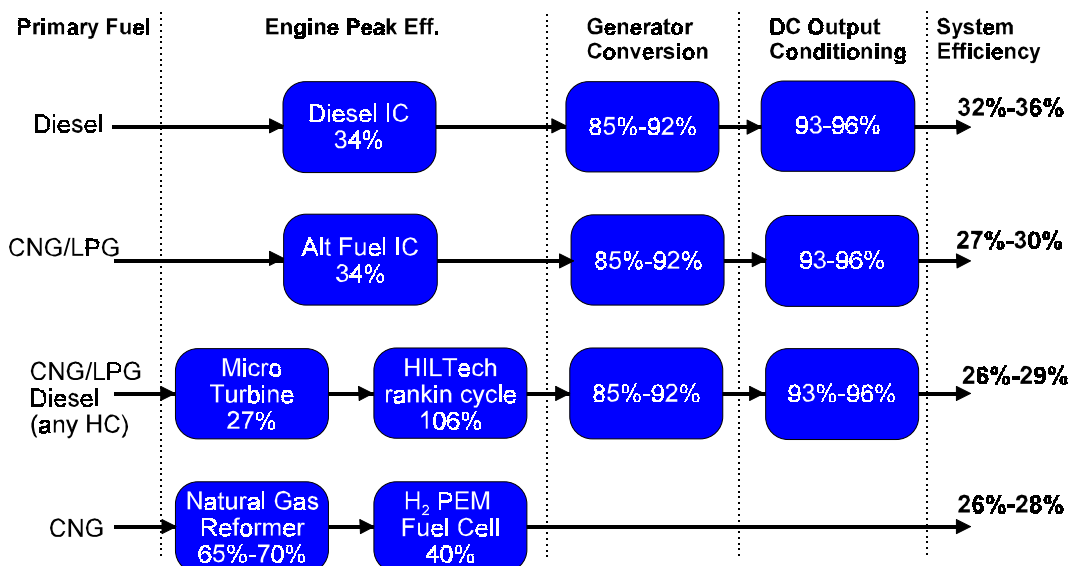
Primary Fuel

Engine Peak Eff.

Generator Conversion

DC Output Conditioning

System Efficiency

Diesel

Diesel IC 34%

85%-92%

93-96%

32%-36%

CNG/LPG

Alt Fuel IC 34%

85%-92%

93-96%

27%-30%

CNG/LPG Diesel (any HC)

Micro Turbine 27%

HILTech rankin cycle 106%

85%-92%

93%-96%

26%-29%

CNG

Natural Gas Reformer 65%-70%

$H_2$ PEM Fuel Cell 40%

26%-28%